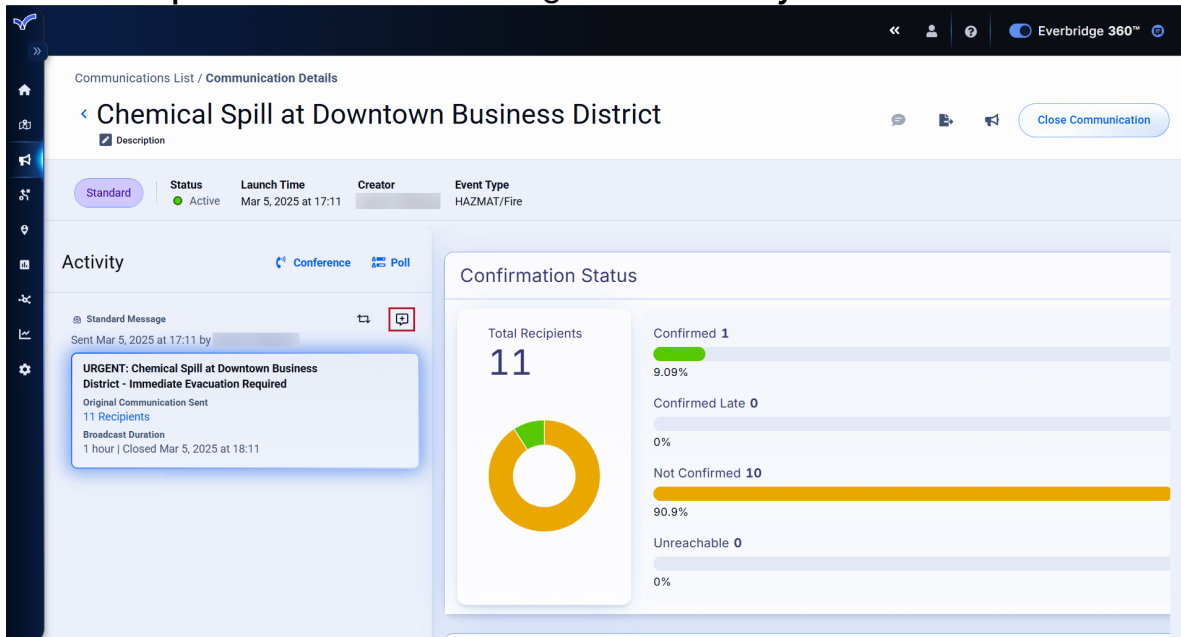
Everbridge 360™

Communications List / Communication Details

Chemical Spill at Downtown Business District

Description

Close Communication

Standard

Status
Active

Launch Time
Mar 5, 2025 at 17:11

Creator

Event Type
HAZMAT/Fire

Activity

Conference

Poll

Standard Message

Sent Mar 5, 2025 at 17:11 by

URGENT: Chemical Spill at Downtown Business District - Immediate Evacuation Required

Original Communication Sent
11 Recipients

Broadcast Duration
1 hour | Closed Mar 5, 2025 at 18:11

Confirmation Status

Total Recipients
11

Confirmed 1
9.09%

Confirmed Late 0
0%

Not Confirmed 10
90.9%

Unreachable 0
0%